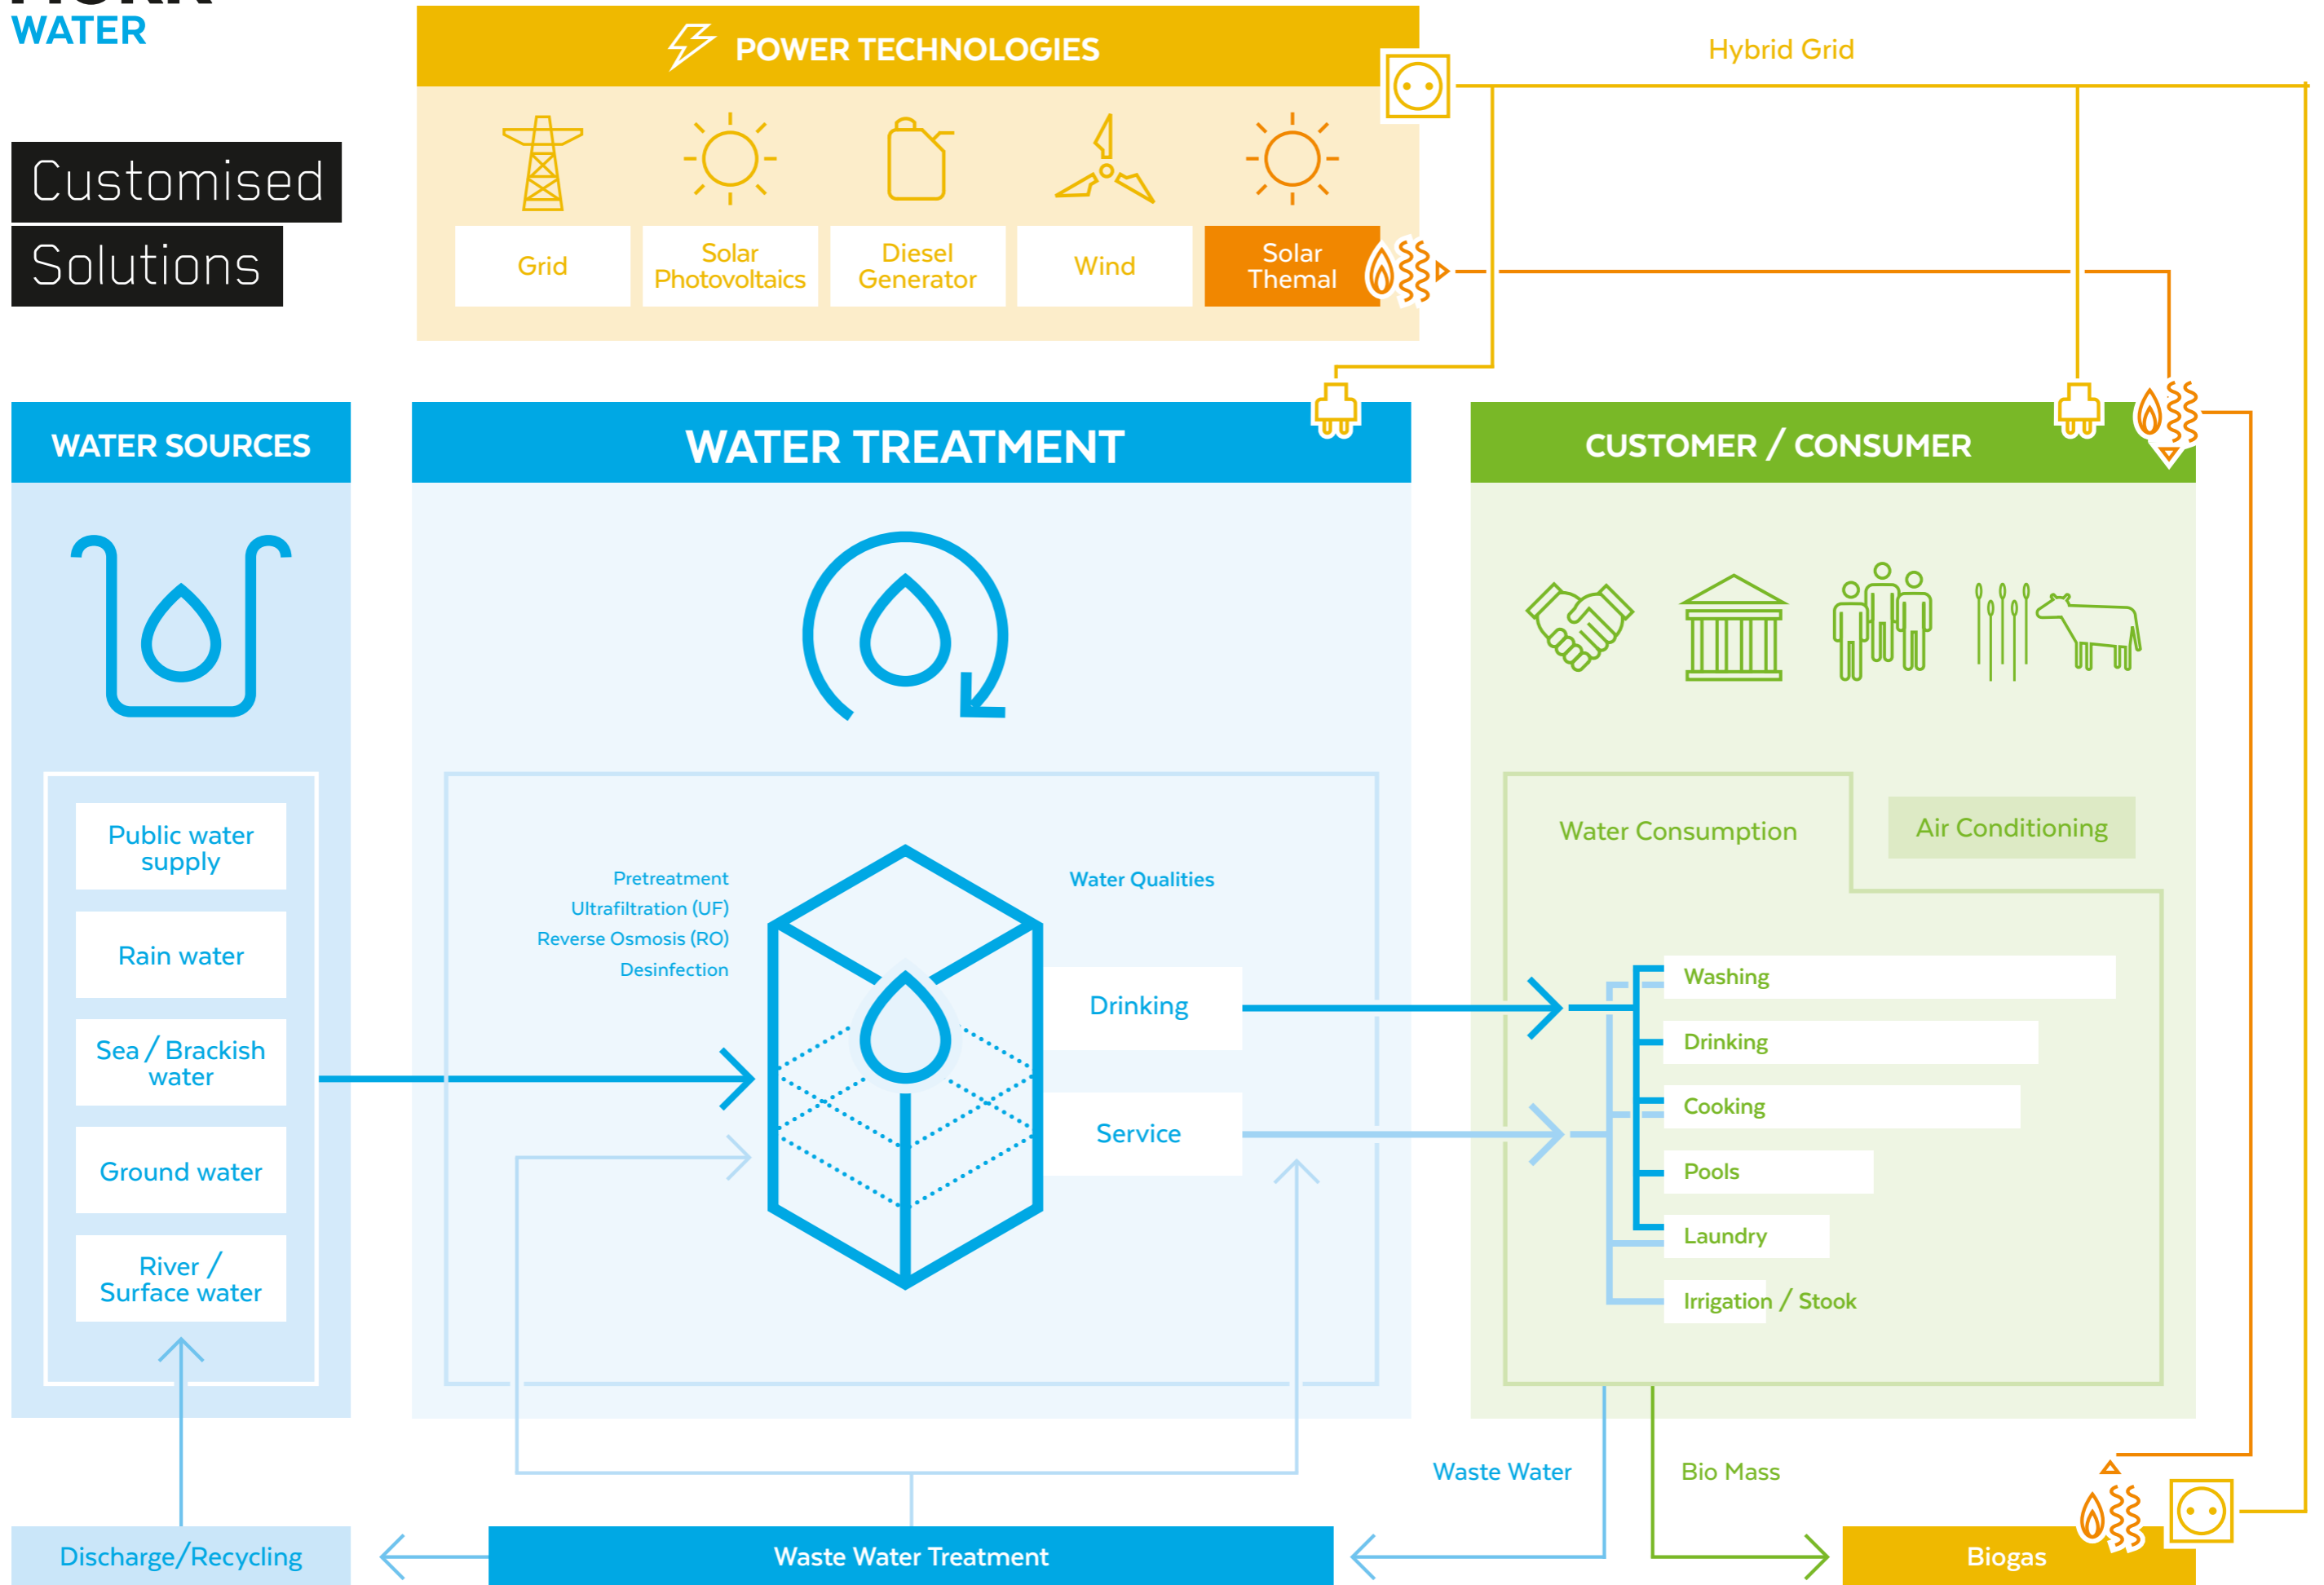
WATER

Customised Solutions

POWER TECHNOLOGIES

Grid
Solar Photovoltaics
Diesel Generator
Wind
Solar Thermal

Hybrid Grid

WATER SOURCES

Public water supply
Rain water
Sea / Brackish water
Ground water
River / Surface water

WATER TREATMENT

Pretreatment
Ultrafiltration (UF)
Reverse Osmosis (RO)
Desinfection

Water Qualities

Drinking
Service

CUSTOMER / CONSUMER

Water Consumption
Air Conditioning

Washing
Drinking
Cooking
Pools
Laundry
Irrigation / Stook

Waste Water
Bio Mass

Discharge/Recycling
Waste Water Treatment
Biogas